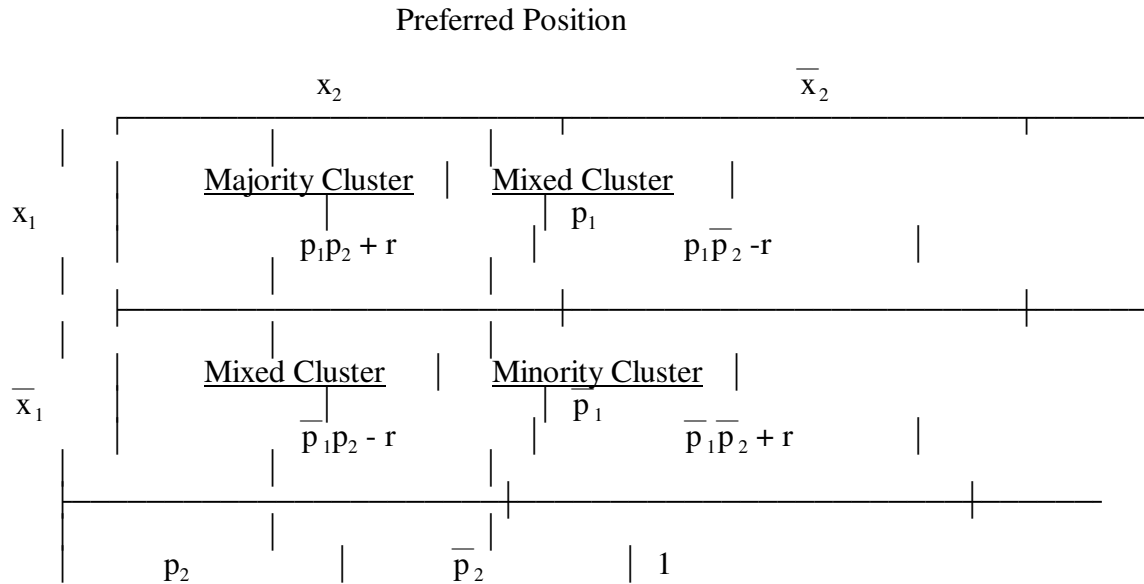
Preferred Position

$x_2$ $\overline{x}_2$

$x_1$

Majority Cluster

$p_1p_2 + r$

Mixed Cluster

$p_1$

$p_1\overline{p}_2 - r$

$\overline{x}_1$

Mixed Cluster

$\overline{p}_1p_2 - r$

Minority Cluster

$\overline{p}_1$

$\overline{p}_1\overline{p}_2 + r$

$p_2$ $\overline{p}_2$ 1